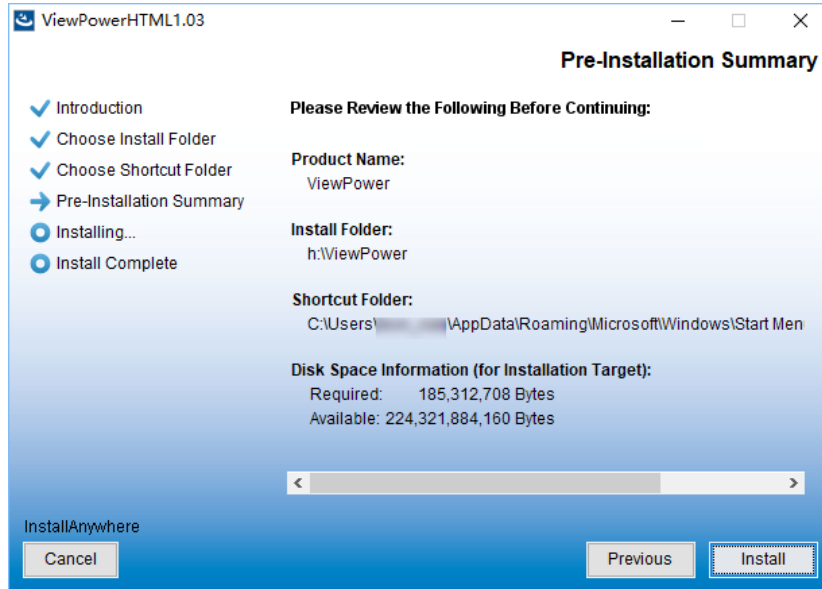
ViewPowerHTML1.03

Pre-Installation Summary

Introduction
Choose Install Folder
Choose Shortcut Folder
Pre-Installation Summary
Installing...
Install Complete

Please Review the Following Before Continuing:

Product Name:
ViewPower

Install Folder:
h:\ViewPower

Shortcut Folder:
C:\Users\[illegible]\AppData\Roaming\Microsoft\Windows\Start Men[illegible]

Disk Space Information (for Installation Target):
Required: 185,312,708 Bytes
Available: 224,321,884,160 Bytes

InstallAnywhere
Cancel
Previous
Install